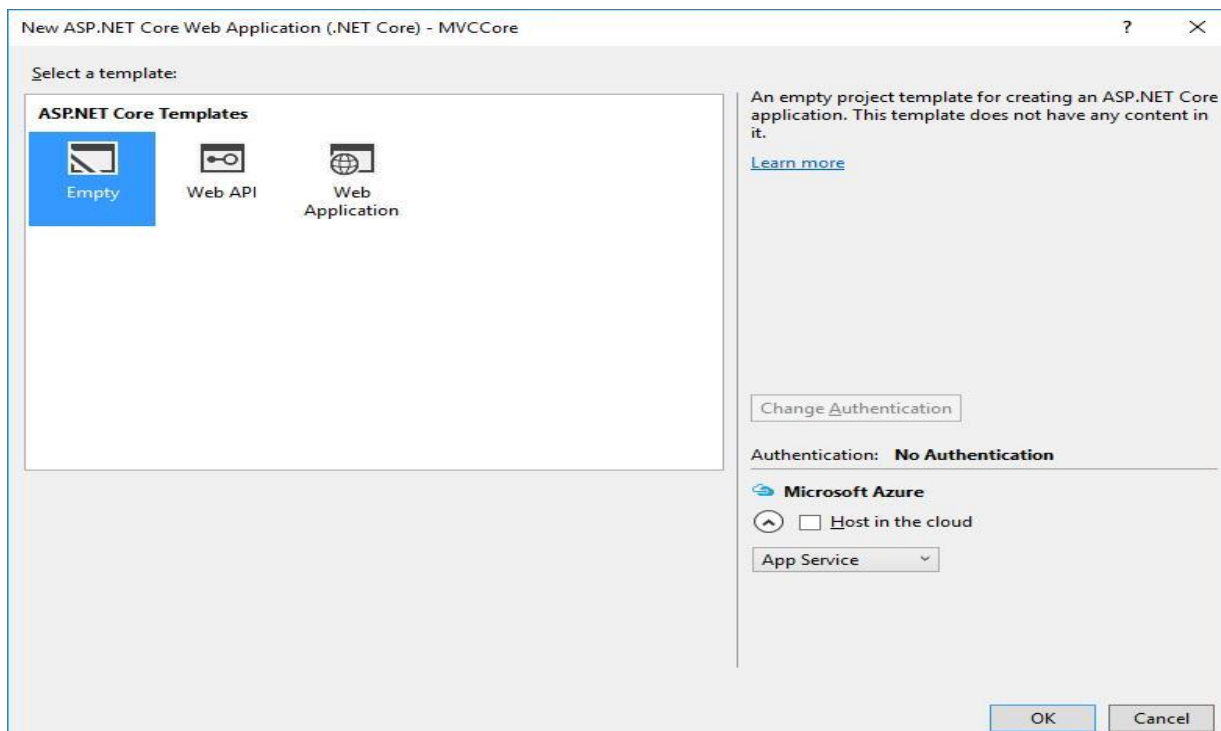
New ASP.NET Core Web Application (.NET Core) - MVCCore

?

×

Select a template:

ASP.NET Core Templates

Empty

Web API

Web Application

An empty project template for creating an ASP.NET Core application. This template does not have any content in it.

Learn more

Change Authentication

Authentication: No Authentication

Microsoft Azure

Host in the cloud

App Service

OK

Cancel